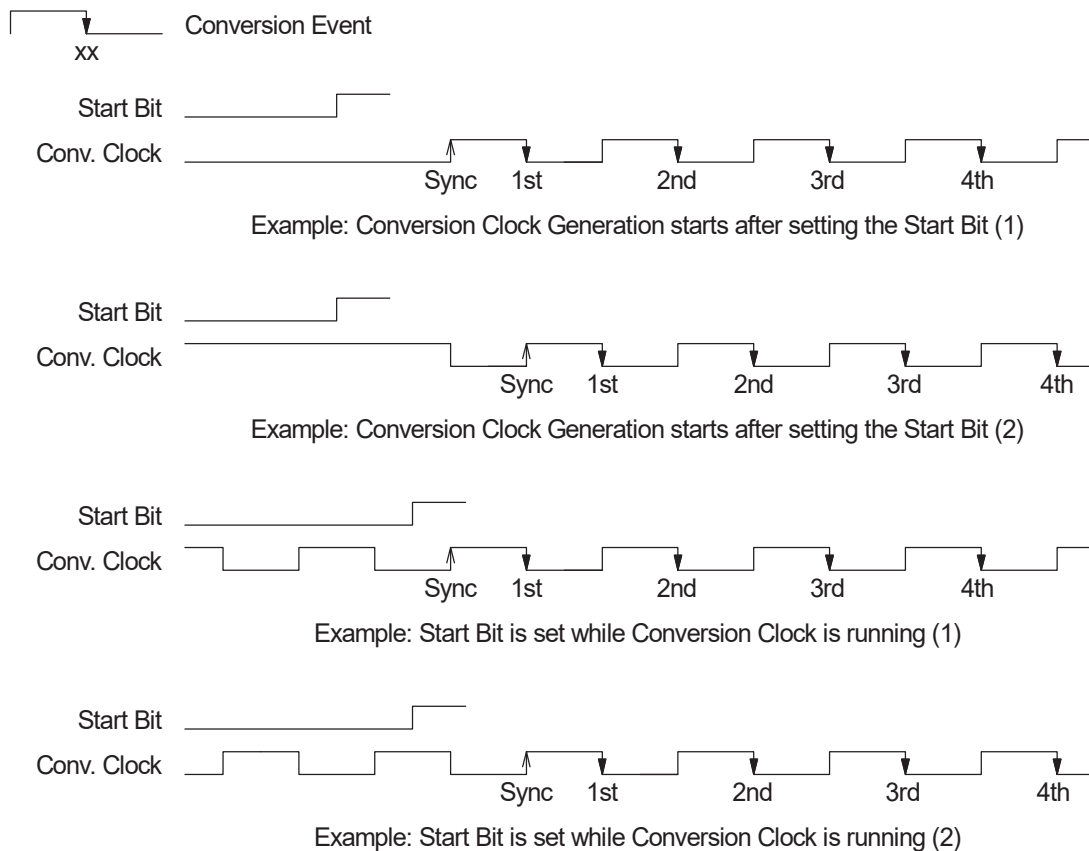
xx

Conversion Event

Start Bit

Conv. Clock

Sync 1st 2nd 3rd 4th

Example: Conversion Clock Generation starts after setting the Start Bit (1)

Start Bit

Conv. Clock

Sync 1st 2nd 3rd 4th

Example: Conversion Clock Generation starts after setting the Start Bit (2)

Start Bit

Conv. Clock

Sync 1st 2nd 3rd 4th

Example: Start Bit is set while Conversion Clock is running (1)

Start Bit

Conv. Clock

Sync 1st 2nd 3rd 4th

Example: Start Bit is set while Conversion Clock is running (2)